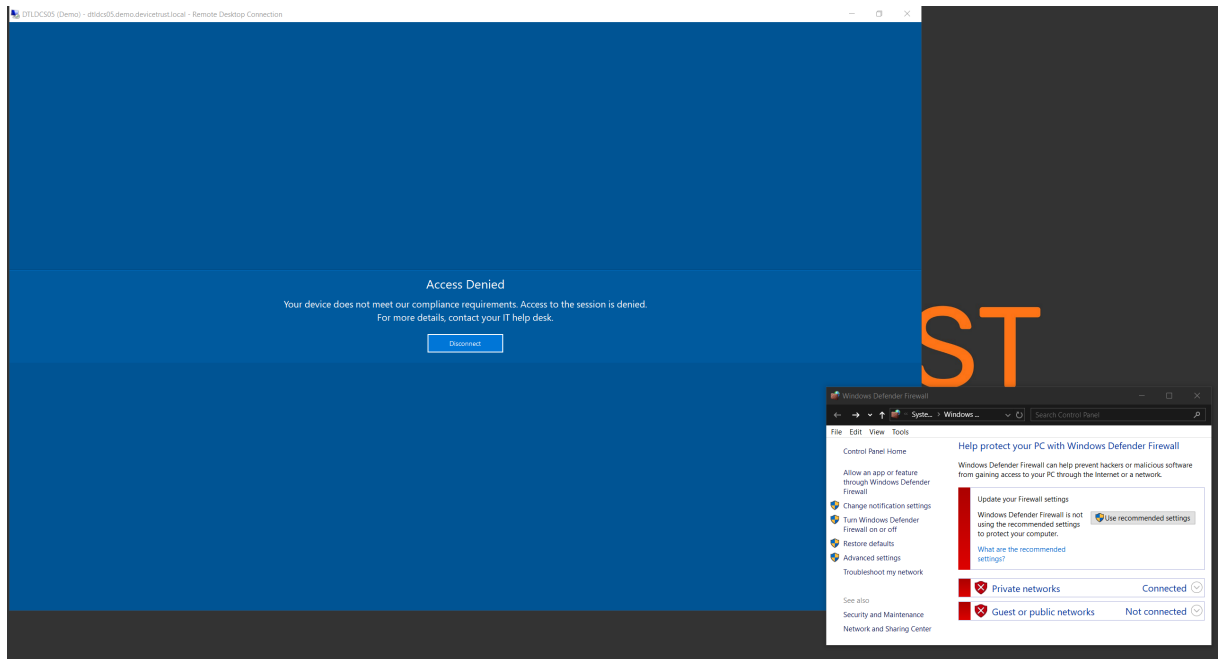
DTLDCS05 (Demo) - dtldcs05.demo.devicetrust.local - Remote Desktop Connection

Access Denied

Your device does not meet our compliance requirements. Access to the session is denied.
For more details, contact your IT help desk.

Disconnect

ST

Windows Defender Firewall

« Syste... › Windows ...

Search Control Panel

File Edit View Tools

Control Panel Home

Allow an app or feature through Windows Defender Firewall

Change notification settings

Turn Windows Defender Firewall on or off

Restore defaults

Advanced settings

Troubleshoot my network

See also

Security and Maintenance

Network and Sharing Center

Help protect your PC with Windows Defender Firewall

Windows Defender Firewall can help prevent hackers or malicious software from gaining access to your PC through the Internet or a network.

Update your Firewall settings

Windows Defender Firewall is not using the recommended settings to protect your computer.

Use recommended settings

What are the recommended settings?

Private networks Connected

Guest or public networks Not connected